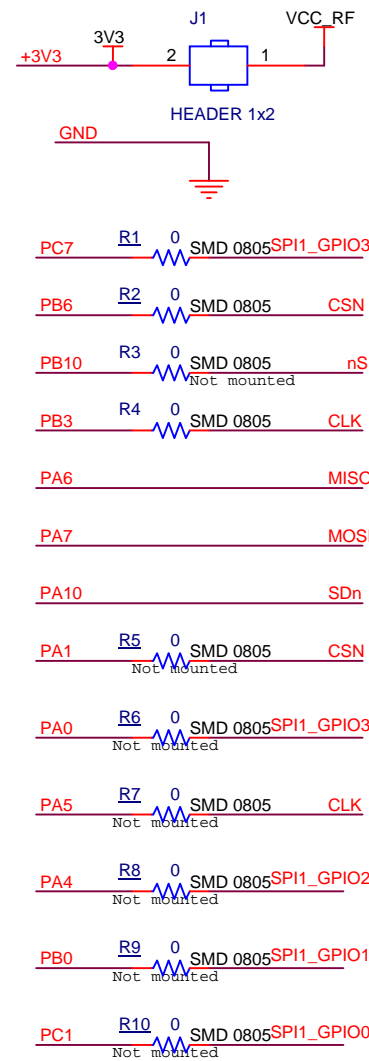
J1
3V3
VCC_RF
+3V3
2
1
HEADER 1x2

GND

PC7
R1
0
SMD 0805
SPI1_GPIO3

PB6
R2
0
SMD 0805
CSN

PB10
R3
0
SMD 0805
Not mounted
nS

PB3
R4
0
SMD 0805
CLK

PA6
MISO

PA7
MOSI

PA10
SDn

PA1
R5
0
SMD 0805
Not mounted
CSN

PA0
R6
0
SMD 0805
Not mounted
SPI1_GPIO3

PA5
R7
0
SMD 0805
Not mounted
CLK

PA4
R8
0
SMD 0805
Not mounted
SPI1_GPIO2

PB0
R9
0
SMD 0805
Not mounted
SPI1_GPIO1

PC1
R10
0
SMD 0805
Not mounted
SPI1_GPIO0